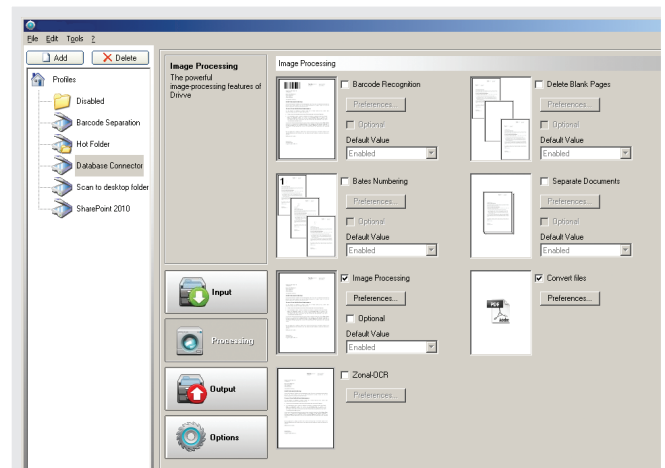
File Edit Tools ?

Add
Delete

Profiles
Disabled
Barcode Separation
Hot Folder
Database Connector
Scan to desktop folder
SharePoint 2010

Image Processing
The powerful image-processing features of Drivve

Input
Processing
Output
Options

Image Processing

Barcode Recognition
Preferences...
Optional
Default Value
Enabled

Delete Blank Pages
Preferences...
Optional
Default Value
Enabled

1
Bates Numbering
Preferences...
Optional
Default Value
Enabled

Separate Documents
Preferences...
Optional
Default Value
Enabled

Image Processing
Preferences...
Optional
Default Value
Enabled

PDF
Convert files
Preferences...

Zonal-OCR
Preferences...